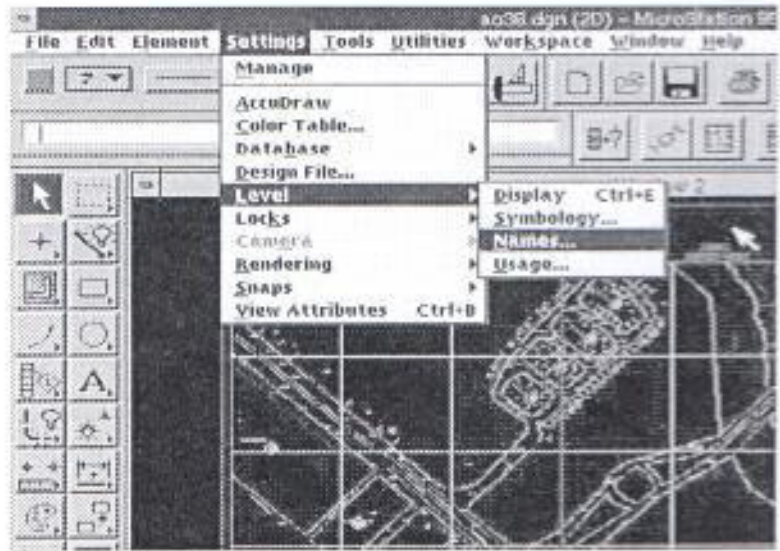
ao38.dgn (2D) - MicroStation 9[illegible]

File Edit Element Settings Tools Utilities Workspace Window Help

Manage
AccuDraw
Color Table...
Database
Design File...
Level
Locks
Camera
Rendering
Snaps
View Attributes Ctrl+B

Display Ctrl+E
Symbology...
Names...
Usage...

A